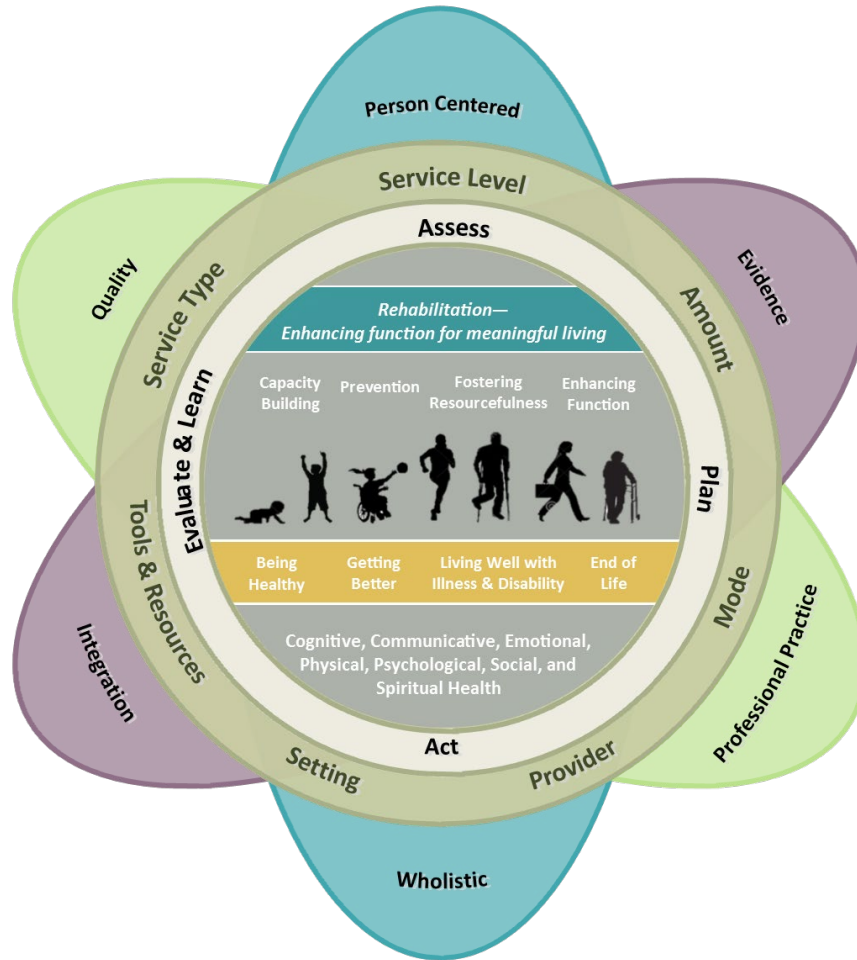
Person Centered

Quality

Evidence

Service Level

Service Type

Amount

Assess

Evaluate & Learn

Plan

Rehabilitation—
Enhancing function for meaningful living

Capacity Building

Prevention

Fostering Resourcefulness

Enhancing Function

Being Healthy

Getting Better

Living Well with Illness & Disability

End of Life

Cognitive, Communicative, Emotional, Physical, Psychological, Social, and Spiritual Health

Act

Tools & Resources

Mode

Setting

Provider

Integration

Professional Practice

Wholistic